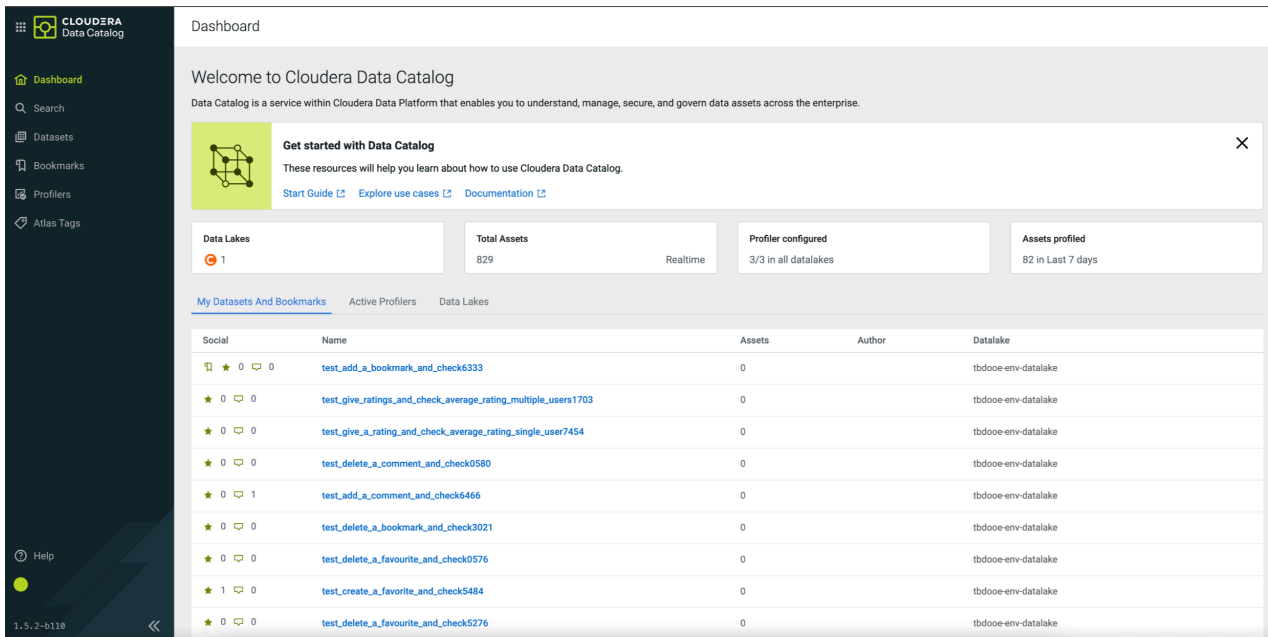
CLOUDERA Data Catalog

Dashboard
Search
Datasets
Bookmarks
Profilers
Atlas Tags

Help

1.5.2-b110

Dashboard

Welcome to Cloudera Data Catalog

Data Catalog is a service within Cloudera Data Platform that enables you to understand, manage, secure, and govern data assets across the enterprise.

Get started with Data Catalog

These resources will help you learn about how to use Cloudera Data Catalog.

Start Guide Explore use cases Documentation

Data Lakes
1

Total Assets
829 Realtime

Profiler configured
3/3 in all datalakes

Assets profiled
82 in Last 7 days

My Datasets And Bookmarks Active Profilers Data Lakes

| Social | Name | Assets | Author | Datalake |
|---|---|---|---|---|
| 0 0 | test_add_a_bookmark_and_check6333 | 0 | | tbdooe-env-datalake |
| 0 0 | test_give_ratings_and_check_average_rating_multiple_users1703 | 0 | | tbdooe-env-datalake |
| 0 0 | test_give_a_rating_and_check_average_rating_single_user7454 | 0 | | tbdooe-env-datalake |
| 0 0 | test_delete_a_comment_and_check0580 | 0 | | tbdooe-env-datalake |
| 0 1 | test_add_a_comment_and_check6466 | 0 | | tbdooe-env-datalake |
| 0 0 | test_delete_a_bookmark_and_check3021 | 0 | | tbdooe-env-datalake |
| 0 0 | test_delete_a_favourite_and_check0576 | 0 | | tbdooe-env-datalake |
| 1 0 | test_create_a_favorite_and_check5484 | 0 | | tbdooe-env-datalake |
| 0 0 | test_delete_a_favourite_and_check5276 | 0 | | tbdooe-env-datalake |